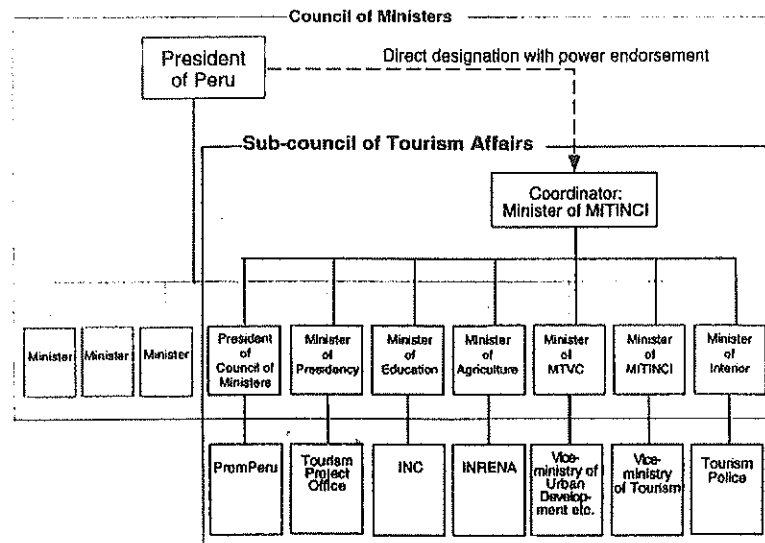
Council of Ministers

President of Peru

Direct designation with power endorsement

Sub-council of Tourism Affairs

Coordinator: Minister of MITINCI

Minister

Minister

Minister

President of Council of Ministers

Minister of Presidency

Minister of Education

Minister of Agriculture

Minister of MTVC

Minister of MITINCI

Minister of Interior

PromPeru

Tourism Project Office

INC

INRENA

Vice-ministry of Urban Development etc.

Vice-ministry of Tourism

Tourism Police